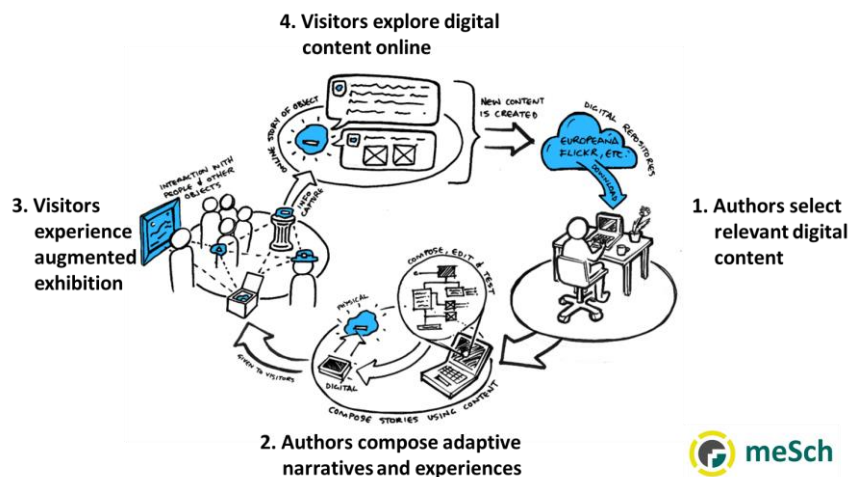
4. Visitors explore digital content online

ONLINE STORY OF OBJECT

NEW CONTENT IS CREATED

DIGITAL REPOSITORIES

EUROPEANA FLICKR, ETC.

DOWNLOAD

3. Visitors experience augmented exhibition

INTERACTION WITH PEOPLE & OTHER OBJECTS

INFO CAPTURE

1. Authors select relevant digital content

COMPOSE, EDIT & TEST

PHYSICAL

DIGITAL

GIVEN TO VISITORS

COMPOSE STORIES USING CONTENT

2. Authors compose adaptive narratives and experiences

meSch